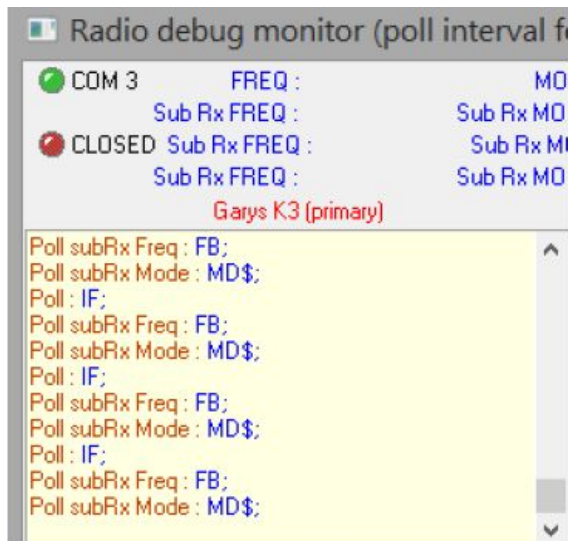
Radio debug monitor (poll interval f

COM 3 FREQ : MO
Sub Rx FREQ : Sub Rx MO
CLOSED Sub Rx FREQ : Sub Rx M
Sub Rx FREQ : Sub Rx MO
Garys K3 (primary)

Poll subRx Freq : FB;
Poll subRx Mode : MD$;
Poll : IF;
Poll subRx Freq : FB;
Poll subRx Mode : MD$;
Poll : IF;
Poll subRx Freq : FB;
Poll subRx Mode : MD$;
Poll : IF;
Poll subRx Freq : FB;
Poll subRx Mode : MD$;